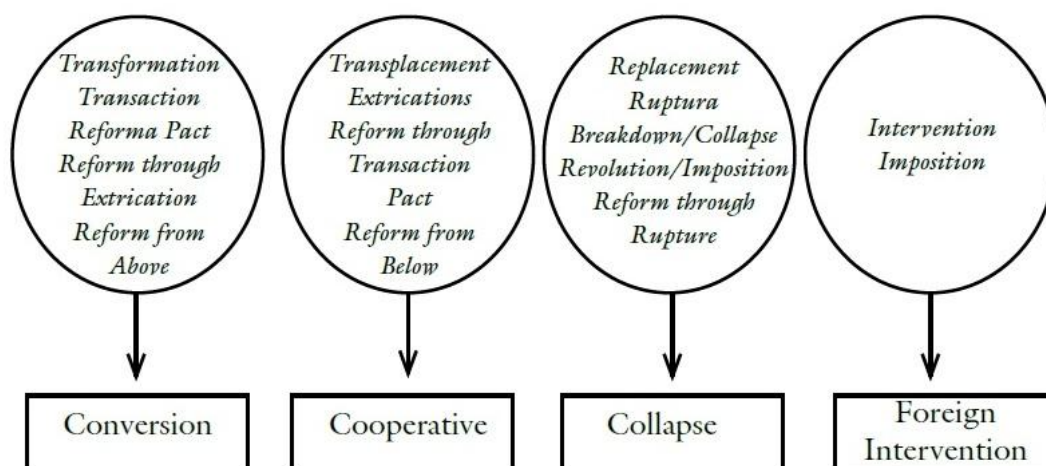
Transformation
Transaction
Reforma Pact
Reform through
Extrication
Reform from
Above

Conversion

Transplacement
Extrications
Reform through
Transaction
Pact
Reform from
Below

Cooperative

Replacement
Ruptura
Breakdown/Collapse
Revolution/Imposition
Reform through
Rupture

Collapse

Intervention
Imposition

Foreign
Intervention